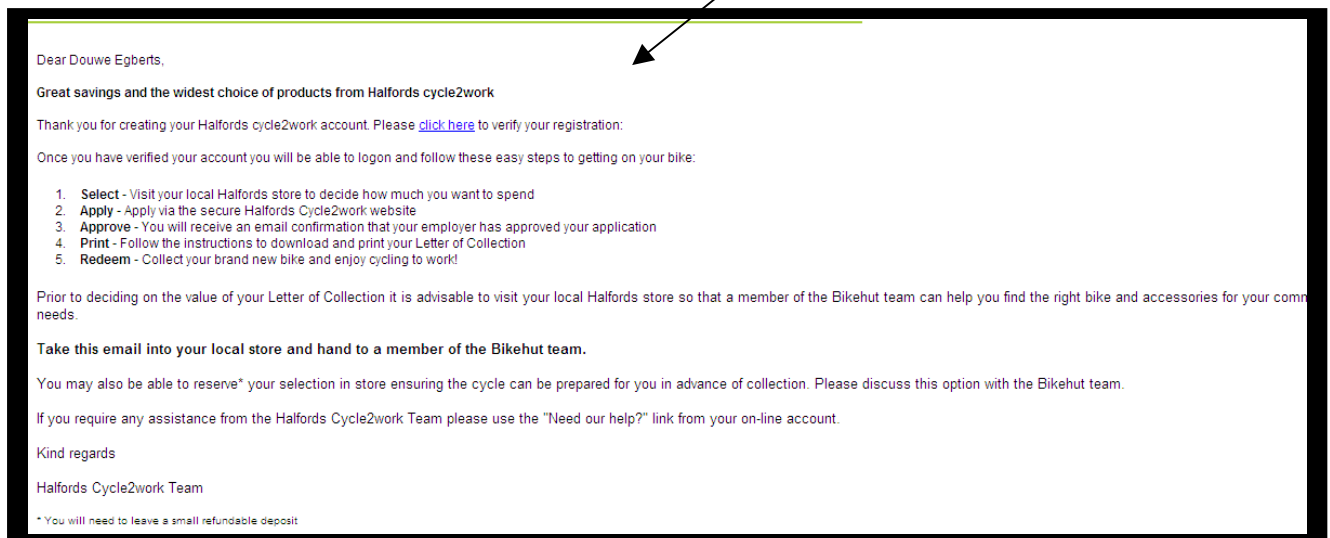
Dear Douwe Egberts,

**Great savings and the widest choice of products from Halfords cycle2work**

Thank you for creating your Halfords cycle2work account. Please click here to verify your registration:

Once you have verified your account you will be able to logon and follow these easy steps to getting on your bike:

1. **Select** - Visit your local Halfords store to decide how much you want to spend
2. **Apply** - Apply via the secure Halfords Cycle2work website
3. **Approve** - You will receive an email confirmation that your employer has approved your application
4. **Print** - Follow the instructions to download and print your Letter of Collection
5. **Redeem** - Collect your brand new bike and enjoy cycling to work!

Prior to deciding on the value of your Letter of Collection it is advisable to visit your local Halfords store so that a member of the Bikehut team can help you find the right bike and accessories for your comm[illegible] needs.

**Take this email into your local store and hand to a member of the Bikehut team.**

You may also be able to reserve* your selection in store ensuring the cycle can be prepared for you in advance of collection. Please discuss this option with the Bikehut team.

If you require any assistance from the Halfords Cycle2work Team please use the "Need our help?" link from your on-line account.

Kind regards

Halfords Cycle2work Team

* You will need to leave a small refundable deposit